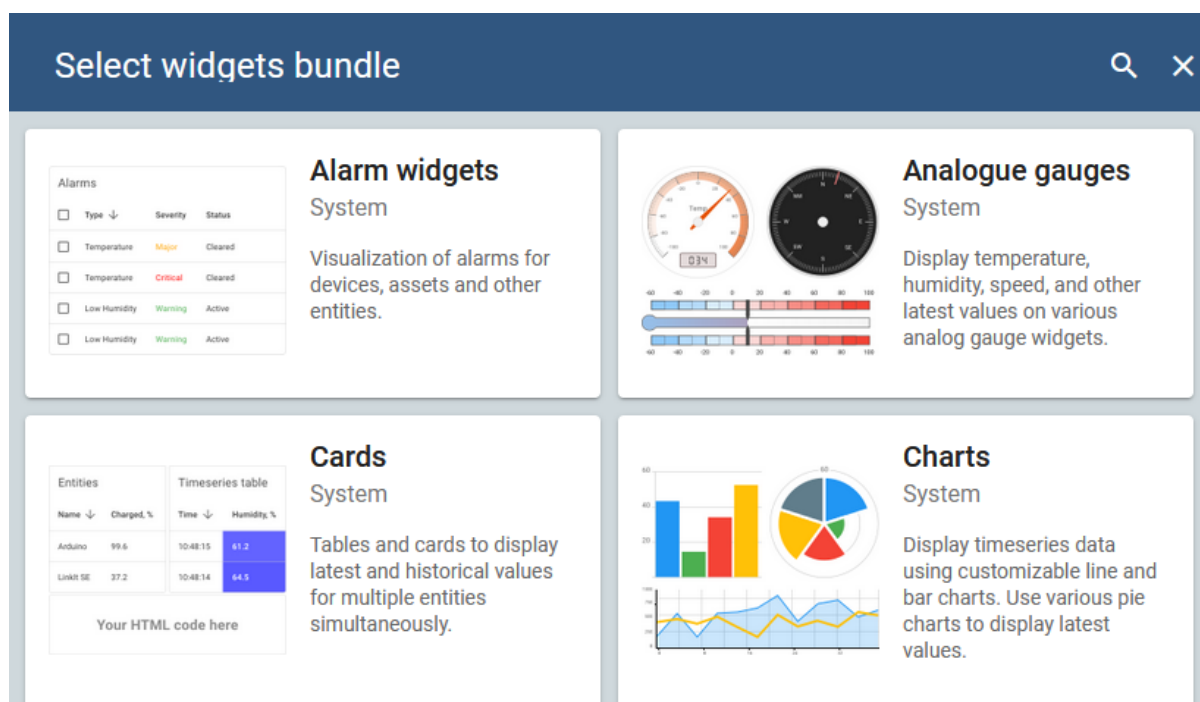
Select widgets bundle

Alarms

| | Type ↓ | Severity | Status |
|---|---|---|---|
| ☐ | Temperature | Major | Cleared |
| ☐ | Temperature | Critical | Cleared |
| ☐ | Low Humidity | Warning | Active |
| ☐ | Low Humidity | Warning | Active |

Alarm widgets
System

Visualization of alarms for devices, assets and other entities.

Temp

034

N NE E SE S SW W NW

-60 -40 -20 0 20 40 60 80 100

-60 -40 -20 0 20 40 60 80 100

Analogue gauges
System

Display temperature, humidity, speed, and other latest values on various analog gauge widgets.

Entities

| Name ↓ | Charged, % |
|---|---|
| Arduino | 99.6 |
| LinkIt SE | 37.2 |

Timeseries table

| Time ↓ | Humidity, % |
|---|---|
| 10:48:15 | 61.2 |
| 10:48:14 | 64.5 |

Your HTML code here

Cards
System

Tables and cards to display latest and historical values for multiple entities simultaneously.

60
40
20

60

Charts
System

Display timeseries data using customizable line and bar charts. Use various pie charts to display latest values.